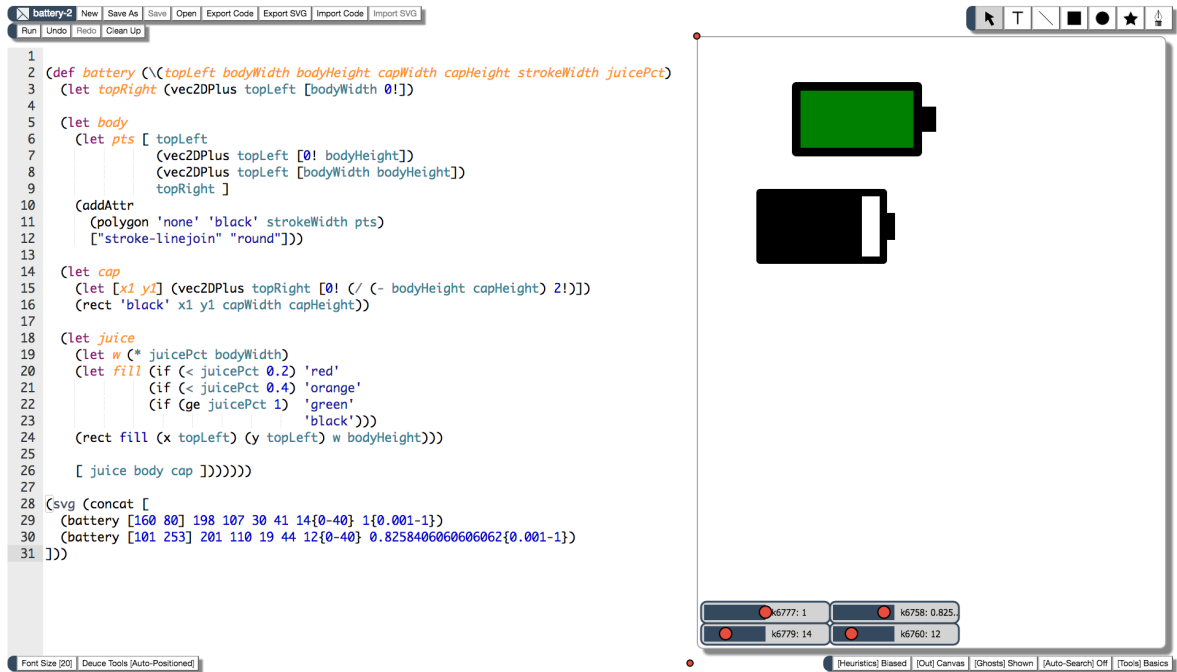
battery-2 New Save As Save Open Export Code Export SVG Import Code Import SVG
Run Undo Redo Clean Up

1
2 (def battery (\(topLeft bodyWidth bodyHeight capWidth capHeight strokeWidth juicePct)
3   (let topRight (vec2DPlus topLeft [bodyWidth 0!])
4
5   (let body
6     (let pts [ topLeft
7               (vec2DPlus topLeft [0! bodyHeight])
8               (vec2DPlus topLeft [bodyWidth bodyHeight])
9               topRight ]
10    (addAttr
11      (polygon 'none' 'black' strokeWidth pts)
12      ["stroke-linejoin" "round"]))
13
14  (let cap
15    (let [x1 y1] (vec2DPlus topRight [0! (/ (- bodyHeight capHeight) 2!)])
16    (rect 'black' x1 y1 capWidth capHeight))
17
18  (let juice
19    (let w (* juicePct bodyWidth)
20    (let fill (if (< juicePct 0.2) 'red'
21              (if (< juicePct 0.4) 'orange'
22              (if (ge juicePct 1)  'green'
23                                   'black')))
24    (rect fill (x topLeft) (y topLeft) w bodyHeight)))
25
26    [ juice body cap ]))))))
27
28 (svg (concat [
29   (battery [160 80] 198 107 30 41 14{0-40} 1{0.001-1})
30   (battery [101 253] 201 110 19 44 12{0-40} 0.8258406060606062{0.001-1})
31 ]))

k6777: 1
k6758: 0.825..
k6779: 14
k6760: 12

Font Size [20] Deuce Tools [Auto-Positioned]
[Heuristics] Biased [Out] Canvas [Ghosts] Shown [Auto-Search] Off [Tools] Basics